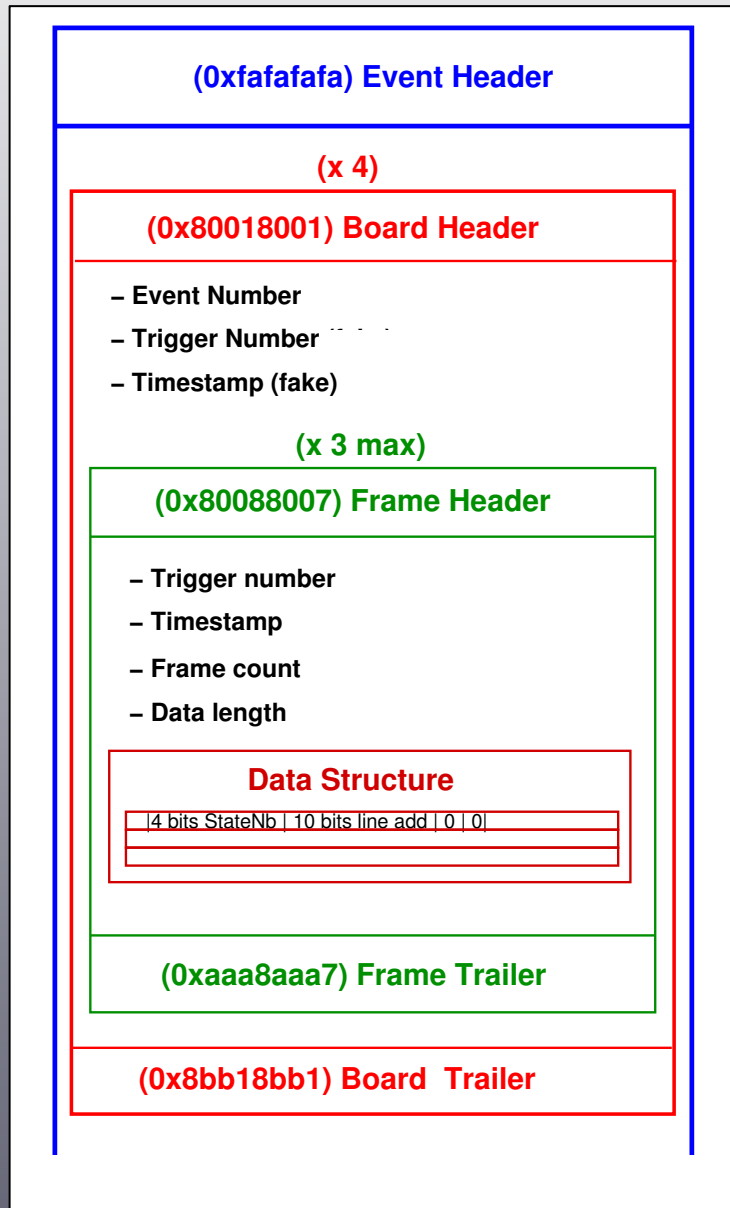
(0xfafafafa) Event Header

(x 4)

(0x80018001) Board Header

– Event Number

– Trigger Number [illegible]

– Timestamp (fake)

(x 3 max)

(0x80088007) Frame Header

– Trigger number

– Timestamp

– Frame count

– Data length

Data Structure

|4 bits StateNb | 10 bits line add | 0 | 0|

(0xaaa8aaa7) Frame Trailer

(0x8bb18bb1) Board Trailer